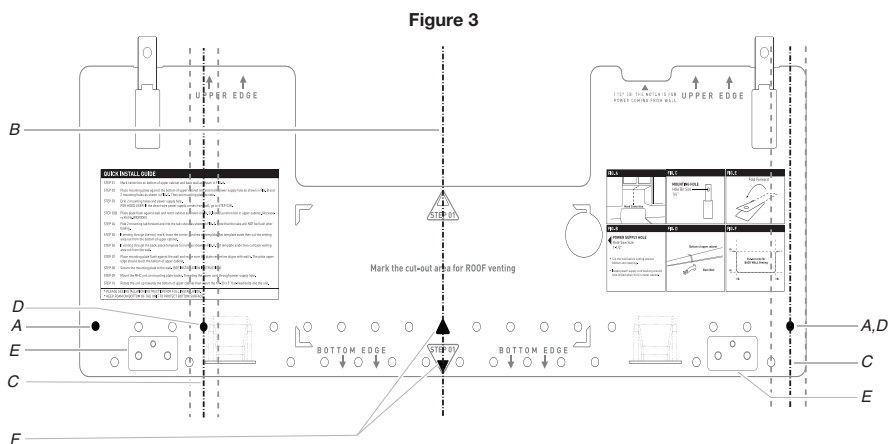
Figure 3

UPPER EDGE

STEP 3B: THE NOTCH IS FOR POWER COMING FROM WALL. UPPER EDGE

B

QUICK INSTALL GUIDE

STEP 01

Mark the cut-out area for ROOF venting

FIG. A

FIG. C

MOUNTING HOLE

FIG. E

Fold Forward

FIG. B

POWER SUPPLY HOLE

FIG. D

FIG. F

D

A

A,D

E

BOTTOM EDGE

STEP 01

BOTTOM EDGE

C

C

E

F